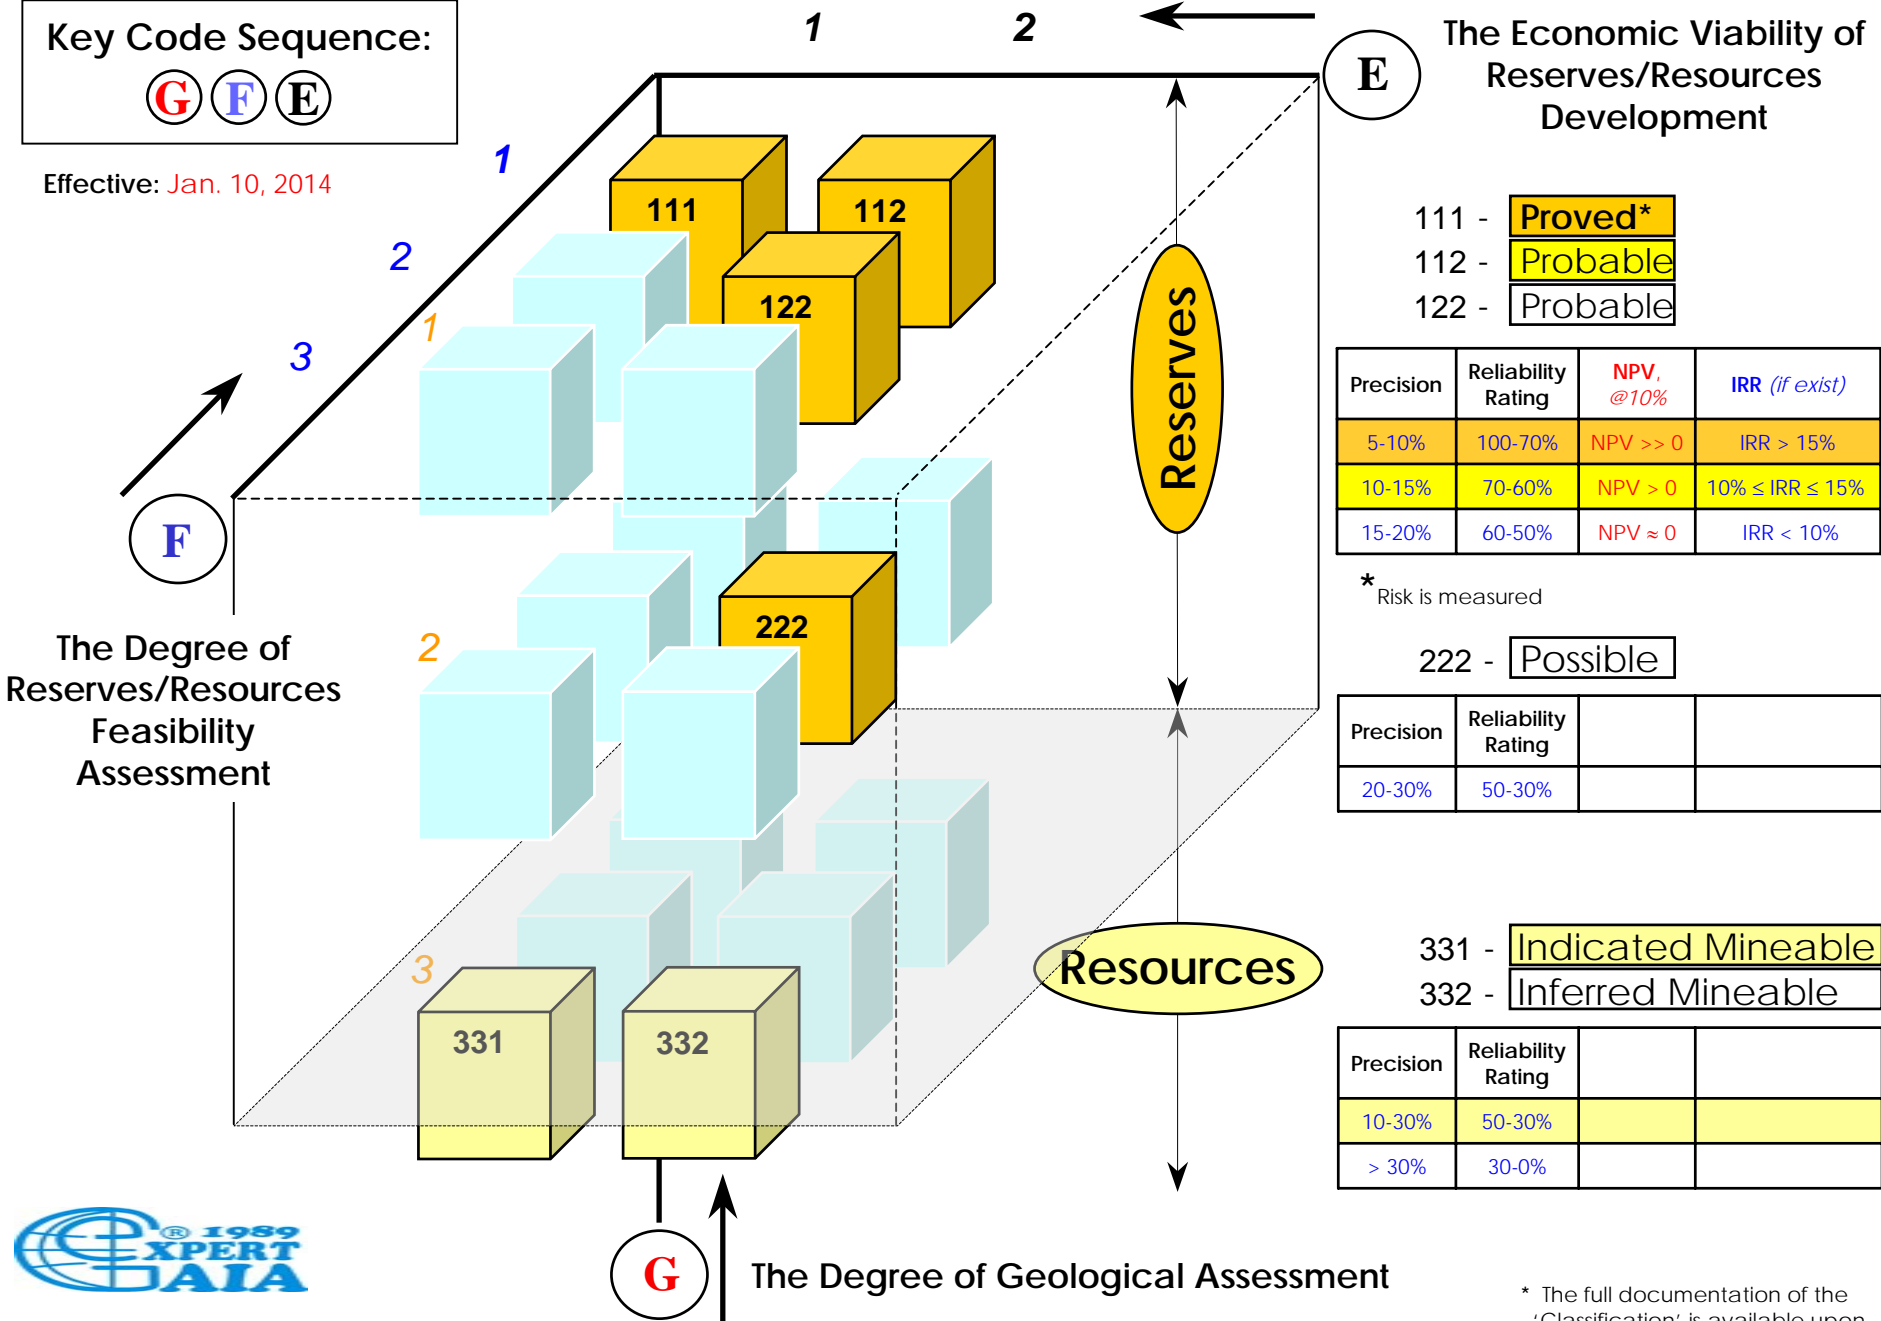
Key Code Sequence:
G F E

Effective: Jan. 10, 2014

1 2

E

The Economic Viability of Reserves/Resources Development

1
2
3

111
112
122

1

Reserves

111 - Proved*
112 - Probable
122 - Probable

| Precision | Reliability Rating | NPV, @10% | IRR (if exist) |
|---|---|---|---|
| 5-10% | 100-70% | NPV >> 0 | IRR > 15% |
| 10-15% | 70-60% | NPV > 0 | 10% ≤ IRR ≤ 15% |
| 15-20% | 60-50% | NPV ≈ 0 | IRR < 10% |

* Risk is measured

F

The Degree of Reserves/Resources Feasibility Assessment

2

222

222 - Possible

| Precision | Reliability Rating | | |
|---|---|---|---|
| 20-30% | 50-30% | | |

Resources

3

331
332

331 - Indicated Mineable
332 - Inferred Mineable

| Precision | Reliability Rating | | |
|---|---|---|---|
| 10-30% | 50-30% | | |
| > 30% | 30-0% | | |

® 1989 EXPERT GAIA

G

The Degree of Geological Assessment

* The full documentation of the 'Classification' is available upon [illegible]